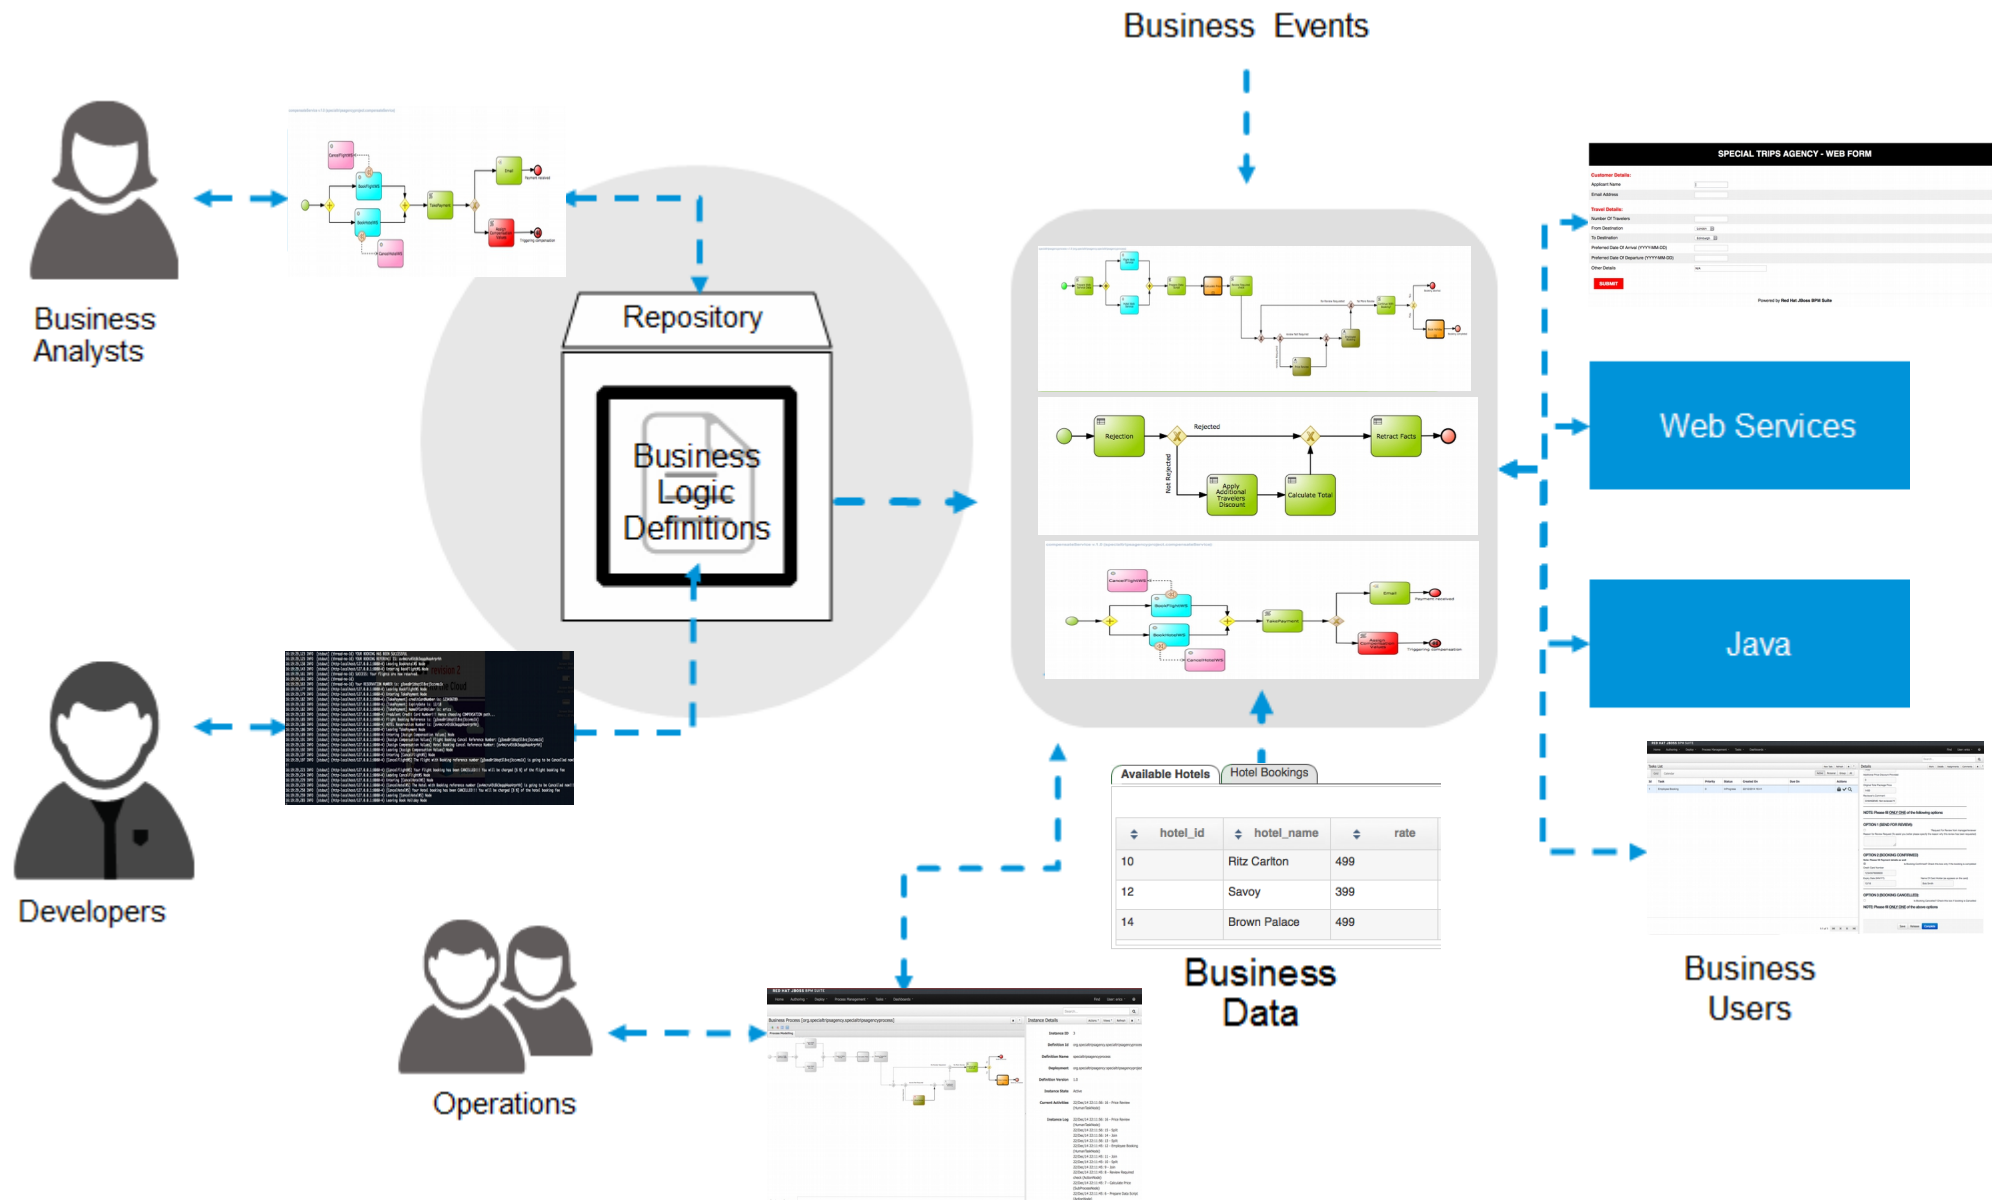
Business Events

Business Analysts

Repository

Business Logic Definitions

Developers

Operations

SPECIAL TRIPS AGENCY - WEB FORM

Customer Details:

Travel Details:

SUBMIT

Web Services

Java

Rejection

Rejected

Retract Facts

Not Rejected

Apply Additional Travelers Discount

Calculate Total

Available Hotels

Hotel Bookings

| hotel_id | hotel_name | rate |
|---|---|---|
| 10 | Ritz Carlton | 499 |
| 12 | Savoy | 399 |
| 14 | Brown Palace | 499 |

Business Data

Business Users